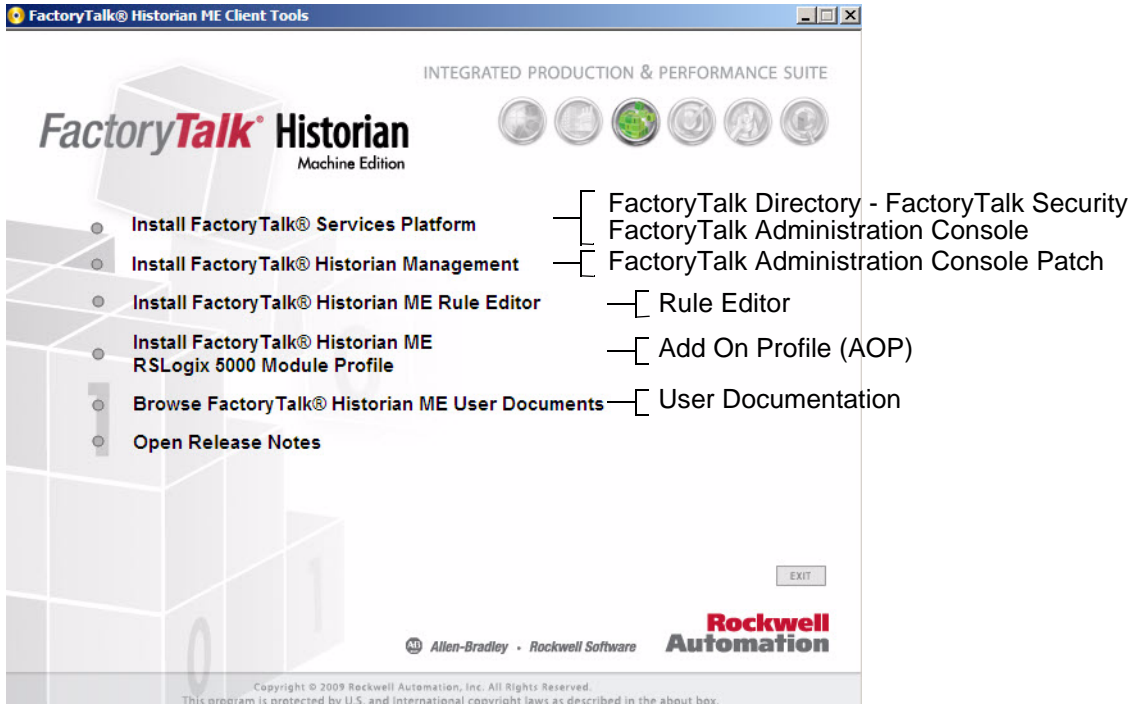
FactoryTalk® Historian ME Client Tools

INTEGRATED PRODUCTION & PERFORMANCE SUITE

FactoryTalk® Historian
Machine Edition

Install FactoryTalk® Services Platform

FactoryTalk Directory - FactoryTalk Security
FactoryTalk Administration Console

Install FactoryTalk® Historian Management

FactoryTalk Administration Console Patch

Install FactoryTalk® Historian ME Rule Editor

Rule Editor

Install FactoryTalk® Historian ME RSLogix 5000 Module Profile

Add On Profile (AOP)

Browse FactoryTalk® Historian ME User Documents

User Documentation

Open Release Notes

EXIT

Allen-Bradley • Rockwell Software

Rockwell Automation

Copyright © 2009 Rockwell Automation, Inc. All Rights Reserved.
This program is protected by U.S. and international copyright laws as described in the about box.